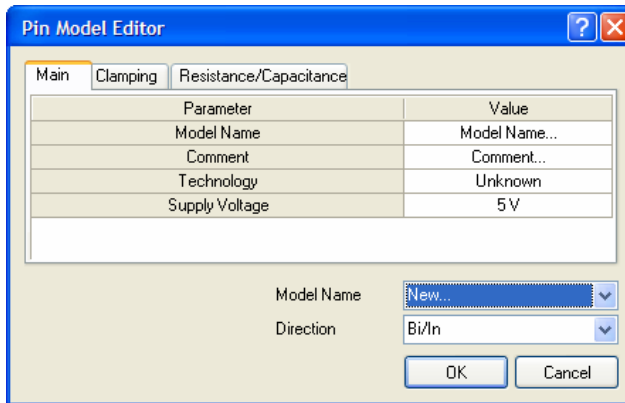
Pin Model Editor

Main | Clamping | Resistance/Capacitance

| Parameter | Value |
|---|---|
| Model Name | Model Name... |
| Comment | Comment... |
| Technology | Unknown |
| Supply Voltage | 5 V |

Model Name New...

Direction Bi/In

OK Cancel